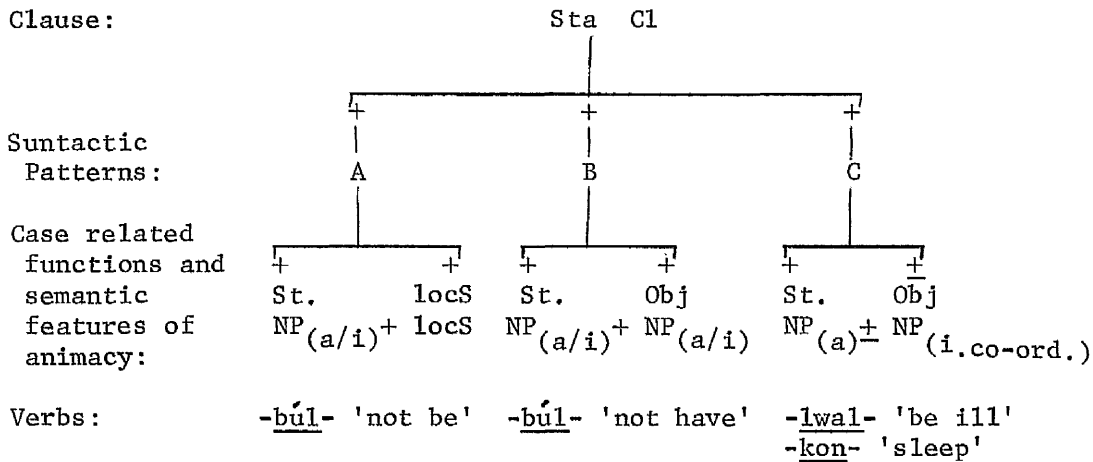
Clause: Sta Cl

+ + +

Suntactic Patterns: A B C

Case related functions and semantic features of animacy:

+ St. $NP_{(a/i)}$ + locS locS

+ St. $NP_{(a/i)}$ + Obj $NP_{(a/i)}$

+ St. $NP_{(a)}$ ± Obj $NP_{(i.co\text{-}ord.)}$

Verbs: -búl- 'not be' -búl- 'not have' -lwal- 'be ill' -kon- 'sleep'